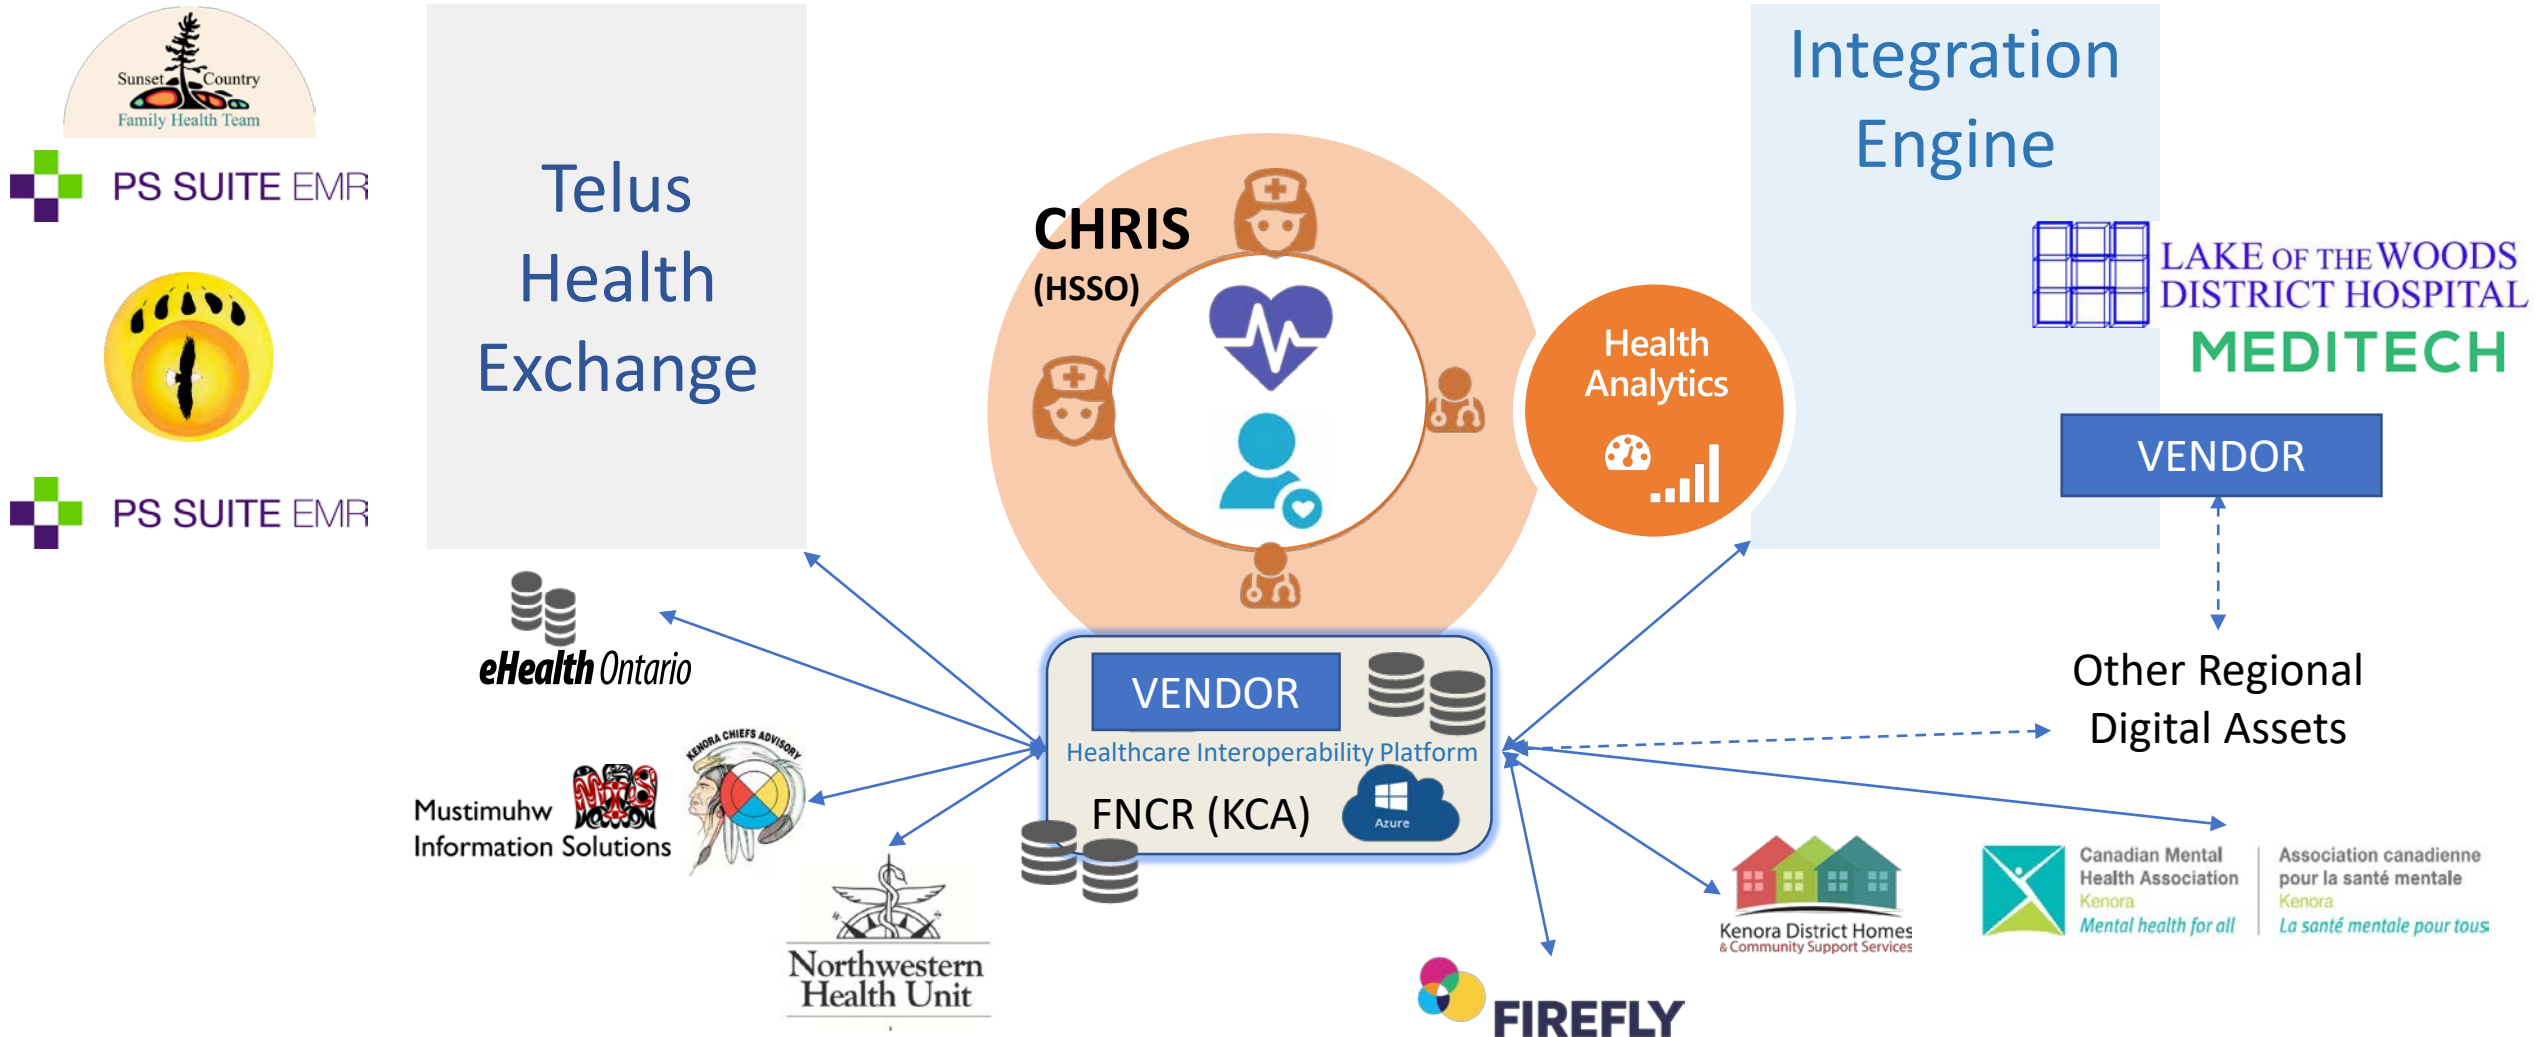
Sunset Country
Family Health Team

PS SUITE EMR

PS SUITE EMR

Telus Health Exchange

CHRIS
(HSSO)

Health Analytics

Integration Engine

LAKE OF THE WOODS DISTRICT HOSPITAL
MEDITECH

VENDOR

eHealth Ontario

VENDOR
Healthcare Interoperability Platform
FNCR (KCA)
Azure

Other Regional Digital Assets

Mustimuhw Information Solutions

KENORA CHIEFS ADVISORY

Northwestern Health Unit

FIREFLY

Kenora District Homes
& Community Support Services

Canadian Mental Health Association
Kenora
Mental health for all

Association canadienne pour la santé mentale
Kenora
La santé mentale pour tous